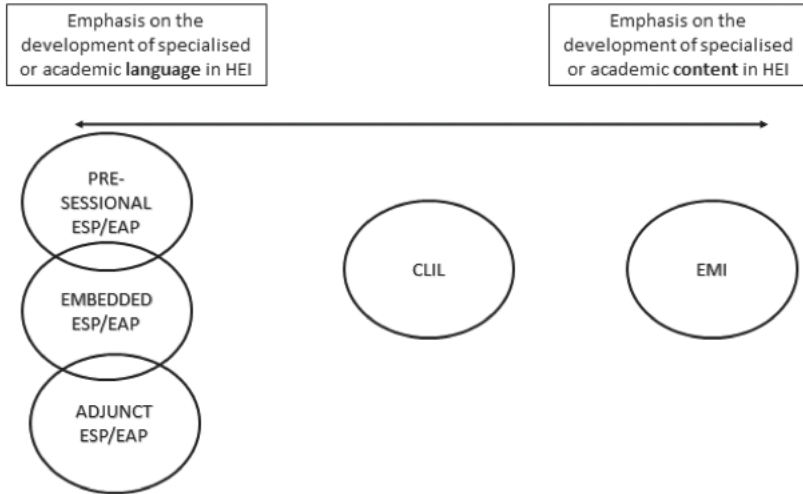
Emphasis on the development of specialised or academic **language** in HEI

Emphasis on the development of specialised or academic **content** in HEI

PRE-SESSIONAL ESP/EAP

EMBEDDED ESP/EAP

ADJUNCT ESP/EAP

CLIL

EMI